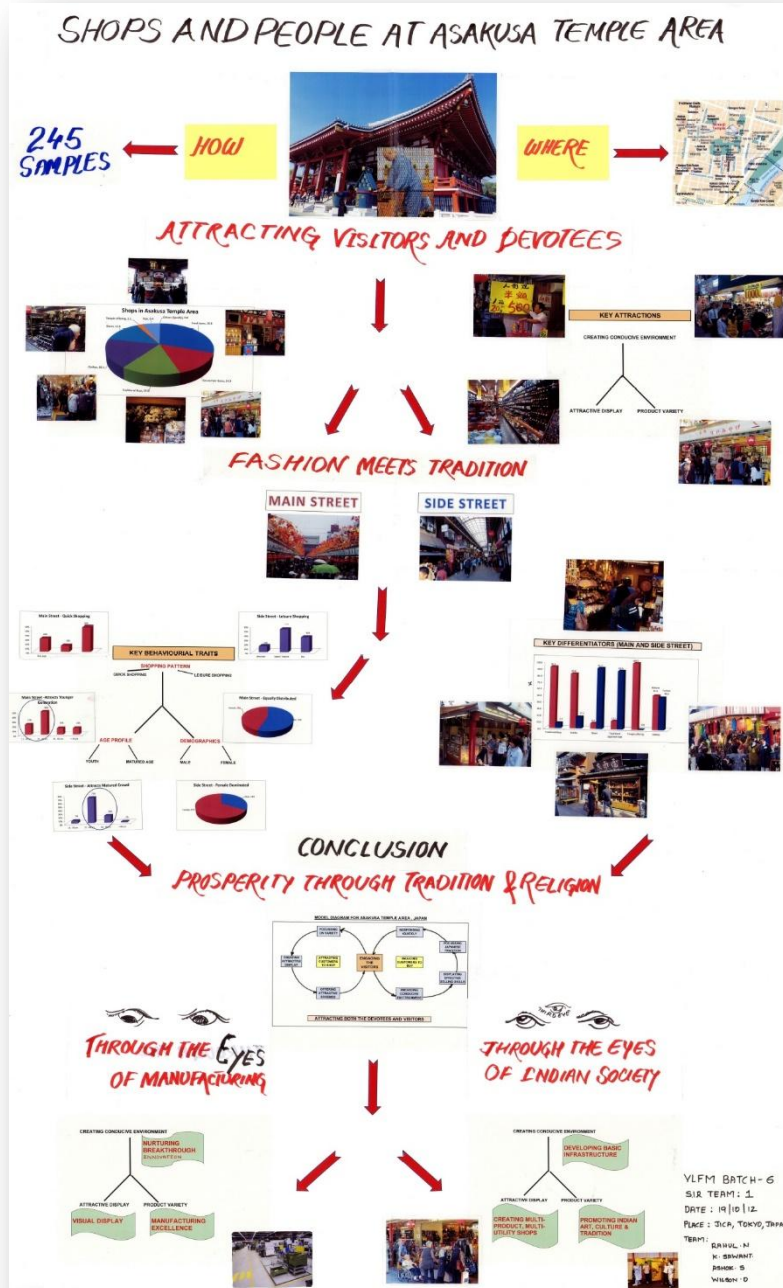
SHOPS AND PEOPLE AT ASAKUSA TEMPLE AREA

245 SAMPLES

HOW

WHERE

ATTRACTING VISITORS AND DEVOTEES

Shops in Asakusa Temple Area

KEY ATTRACTIONS

CREATING CONDUCIVE ENVIRONMENT

ATTRACTIVE DISPLAY

PRODUCT VARIETY

FASHION MEETS TRADITION

MAIN STREET

SIDE STREET

Main Street - Quick Shopping

Side Street - Leisure Shopping

KEY BEHAVIOURAL TRAITS

SHOPPING PATTERN

QUICK SHOPPING

LEISURE SHOPPING

Main Street - Attracts Younger Generation

Main Street - Equally Distributed

AGE PROFILE

DEMOGRAPHICS

YOUTH

MATURED AGE

MALE

FEMALE

Side Street - Attracts Matured Crowd

Side Street - Female Dominated

KEY DIFFERENTIATORS (MAIN AND SIDE STREET)

CONCLUSION

PROSPERITY THROUGH TRADITION & RELIGION

MODEL DIAGRAM FOR ASAKUSA TEMPLE AREA, JAPAN

ATTRACTING BOTH THE DEVOTEES AND VISITORS

THROUGH THE EYES OF MANUFACTURING

THROUGH THE EYES OF INDIAN SOCIETY

CREATING CONDUCIVE ENVIRONMENT

NURTURING BREAKTHROUGH

ATTRACTIVE DISPLAY

PRODUCT VARIETY

VISUAL DISPLAY

MANUFACTURING EXCELLENCE

CREATING CONDUCIVE ENVIRONMENT

DEVELOPING BASIC INFRASTRUCTURE

ATTRACTIVE DISPLAY

PRODUCT VARIETY

CREATING MULTI-PRODUCT, MULTI-UTILITY SHOPS

PROMOTING INDIAN ART, CULTURE & TRADITION

YLFM BATCH - 6
SIR TEAM : 1
DATE : 19|10|12
PLACE : JICA, TOKYO, JAPA
TEAM:
RAHUL . N
K. SAWANT
ASHOK . S
WILSON . D